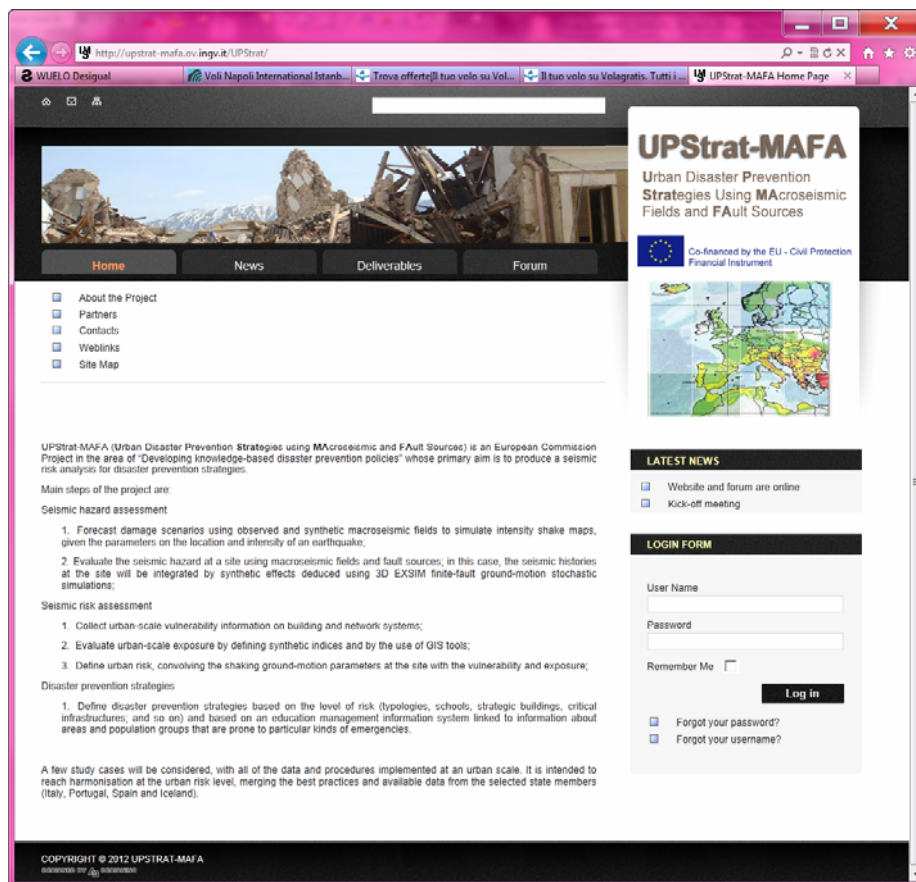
http://upstrat-mafa.ov.ingv.it/UPStrat/

WUELO Desigual | Voli Napoli International Istanb... | Trova offerte|Il tuo volo su Vol... | Il tuo volo su Volagratis. Tutti i ... | UPStrat-MAFA Home Page

UPStrat-MAFA

Urban Disaster Prevention Strategies Using MAcroseismic Fields and FAult Sources

Co-financed by the EU - Civil Protection Financial Instrument

Home | News | Deliverables | Forum

About the Project
Partners
Contacts
Weblinks
Site Map

UPStrat-MAFA (Urban Disaster Prevention Strategies using MAcroseismic and FAult Sources) is an European Commission Project in the area of "Developing knowledge-based disaster prevention policies" whose primary aim is to produce a seismic risk analysis for disaster prevention strategies.

Main steps of the project are:

Seismic hazard assessment

1. Forecast damage scenarios using observed and synthetic macroseismic fields to simulate intensity shake maps, given the parameters on the location and intensity of an earthquake;

2. Evaluate the seismic hazard at a site using macroseismic fields and fault sources; in this case, the seismic histories at the site will be integrated by synthetic effects deduced using 3D EXSIM finite-fault ground-motion stochastic simulations;

Seismic risk assessment

1. Collect urban-scale vulnerability information on building and network systems;

2. Evaluate urban-scale exposure by defining synthetic indices and by the use of GIS tools;

3. Define urban risk, convolving the shaking ground-motion parameters at the site with the vulnerability and exposure;

Disaster prevention strategies

1. Define disaster prevention strategies based on the level of risk (typologies, schools, strategic buildings, critical infrastructures, and so on) and based on an education management information system linked to information about areas and population groups that are prone to particular kinds of emergencies.

A few study cases will be considered, with all of the data and procedures implemented at an urban scale. It is intended to reach harmonisation at the urban risk level, merging the best practices and available data from the selected state members (Italy, Portugal, Spain and Iceland).

LATEST NEWS

Website and forum are online
Kick-off meeting

LOGIN FORM

User Name
Password
Remember Me
Log in
Forgot your password?
Forgot your username?

COPYRIGHT © 2012 UPSTRAT-MAFA
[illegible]